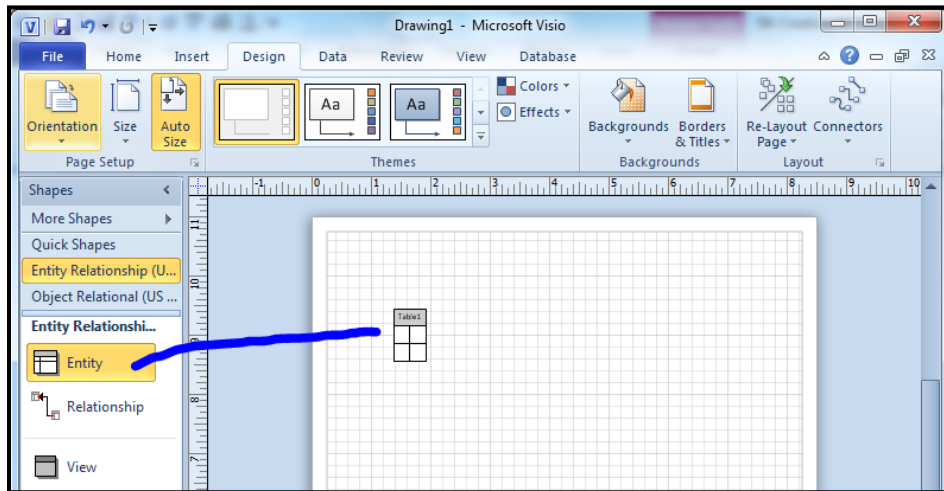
Drawing1 - Microsoft Visio

File Home Insert Design Data Review View Database

Orientation Size Auto Size
Page Setup

Aa Aa
Themes

Colors
Effects

Backgrounds Borders & Titles
Backgrounds

Re-Layout Page Connectors
Layout

Shapes
More Shapes
Quick Shapes
Entity Relationship (U...
Object Relational (US ...
Entity Relationshi...
Entity
Relationship
View

-1 0 1 2 3 4 5 6 7 8 9 10
11 10 9 8 7

Table1